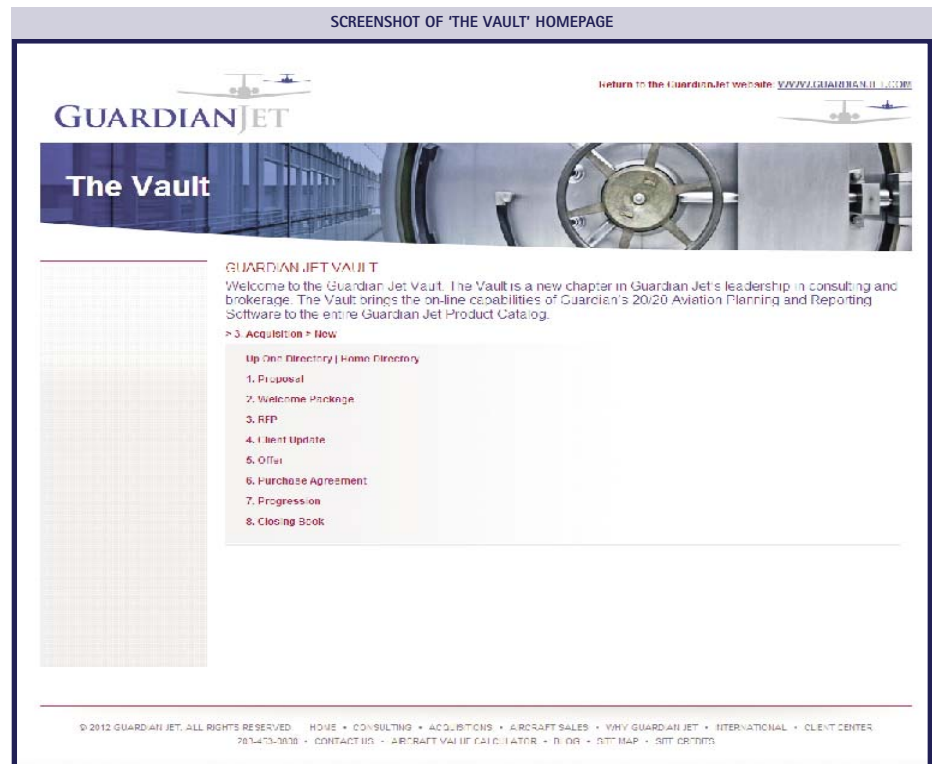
SCREENSHOT OF 'THE VAULT' HOMEPAGE

GUARDIANJET

Return to the GuardianJet website: WWW.GUARDIANJET.COM

The Vault

GUARDIAN JET VAULT
Welcome to the Guardian Jet Vault. The Vault is a new chapter in Guardian Jet's leadership in consulting and brokerage. The Vault brings the on-line capabilities of Guardian's 20/20 Aviation Planning and Reporting Software to the entire Guardian Jet Product Catalog.

> 3. Acquisition > New

Up One Directory | Home Directory
1. Proposal
2. Welcome Package
3. RFP
4. Client Update
5. Offer
6. Purchase Agreement
7. Progression
8. Closing Book

© 2012 GUARDIAN JET. ALL RIGHTS RESERVED. HOME • CONSULTING • ACQUISITIONS • AIRCRAFT SALES • WHY GUARDIAN JET • INTERNATIONAL • CLIENT CENTER
203-453-0800 • CONTACT US • AIRCRAFT VALUE CALCULATOR • BLOG • SITE MAP • SITE CREDITS